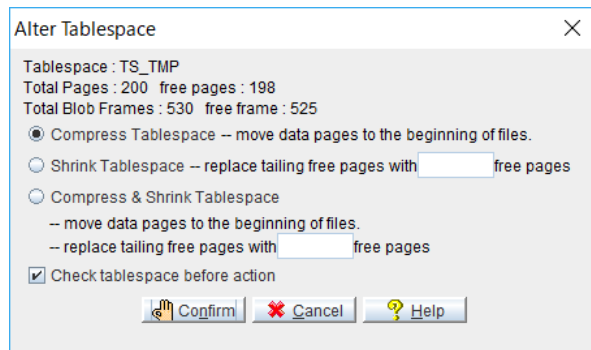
Alter Tablespace

Tablespace : TS_TMP
Total Pages : 200 free pages : 198
Total Blob Frames : 530 free frame : 525

Compress Tablespace -- move data pages to the beginning of files.

Shrink Tablespace -- replace tailing free pages with free pages

Compress & Shrink Tablespace
-- move data pages to the beginning of files.
-- replace tailing free pages with free pages

Check tablespace before action

Confirm Cancel Help